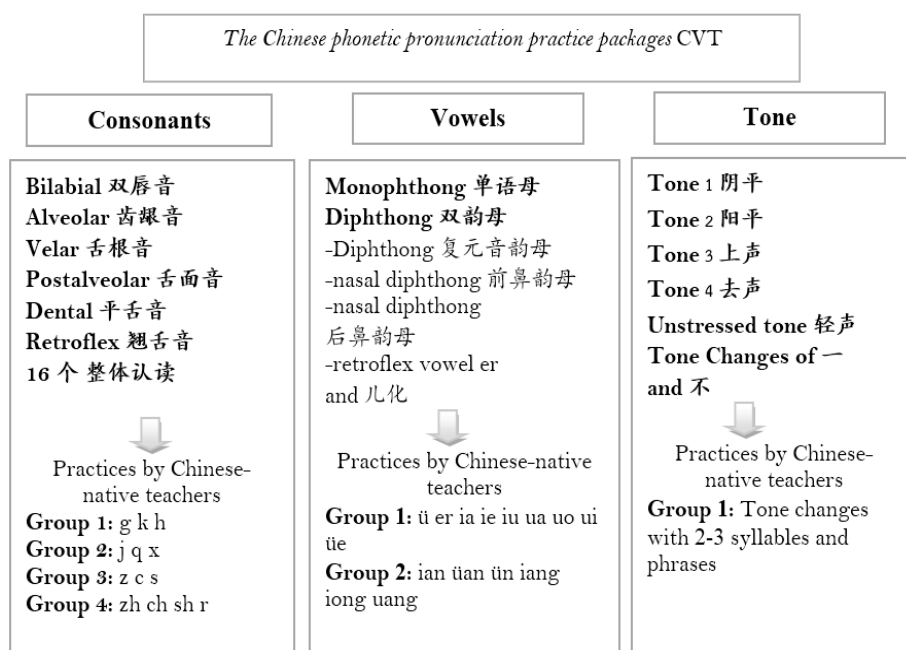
The Chinese phonetic pronunciation practice packages CVT

Consonants

Bilabial 双唇音
Alveolar 齿龈音
Velar 舌根音
Postalveolar 舌面音
Dental 平舌音
Retroflex 翘舌音
16 个 整体认读

Practices by Chinese-native teachers
Group 1: g k h
Group 2: j q x
Group 3: z c s
Group 4: zh ch sh r

Vowels

Monophthong 单语母
Diphthong 双韵母
-Diphthong 复元音韵母
-nasal diphthong 前鼻韵母
-nasal diphthong 后鼻韵母
-retroflex vowel er and 儿化

Practices by Chinese-native teachers
Group 1: ü er ia ie iu ua uo ui üe
Group 2: ian üan ün iang iong uang

Tone

Tone 1 阴平
Tone 2 阳平
Tone 3 上声
Tone 4 去声
Unstressed tone 轻声
Tone Changes of 一 and 不

Practices by Chinese-native teachers
Group 1: Tone changes with 2-3 syllables and phrases